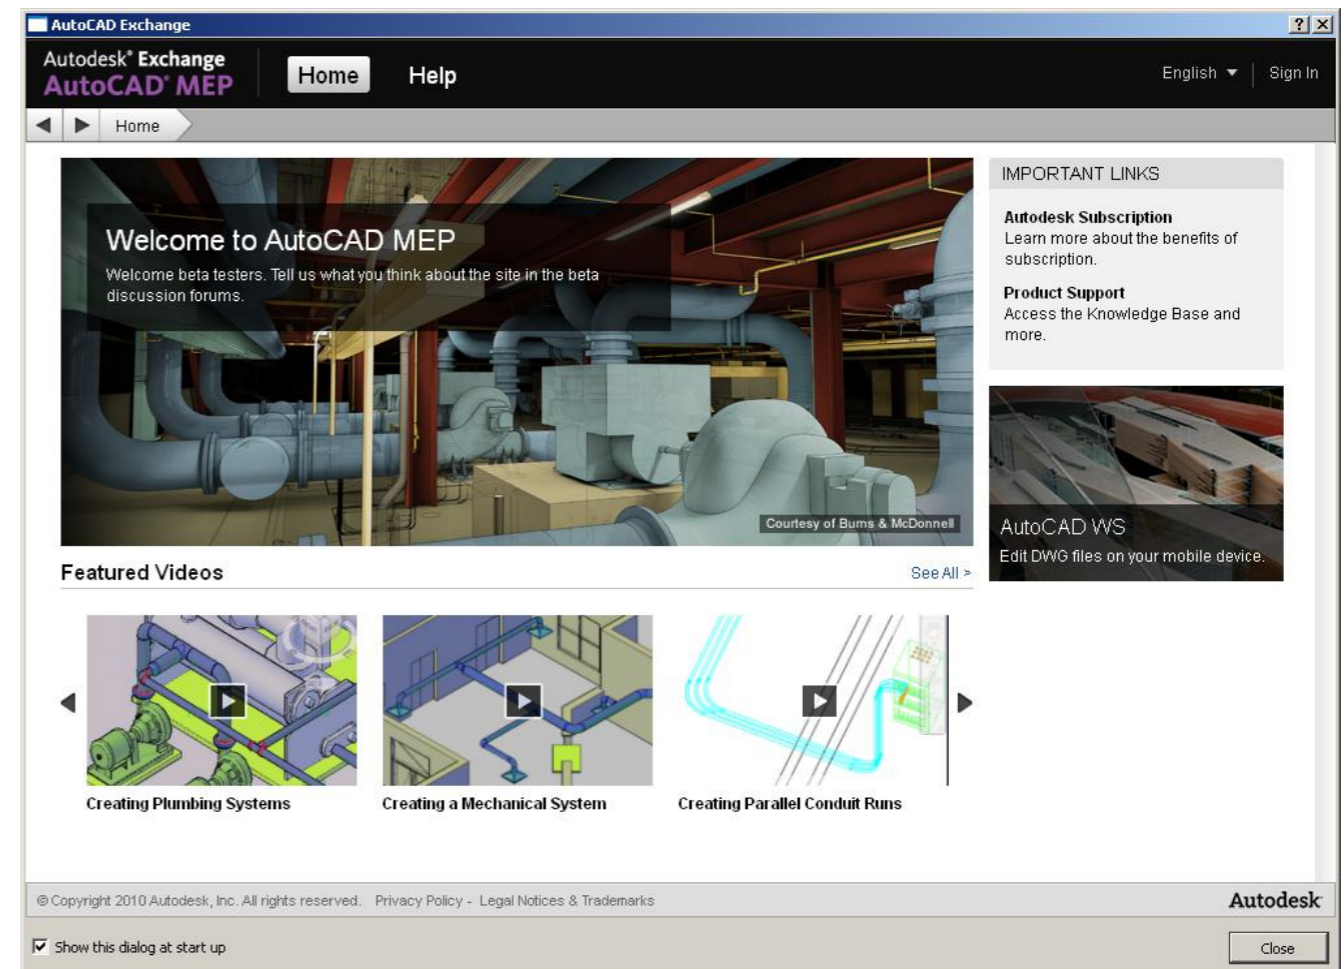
AutoCAD Exchange

? X

Autodesk® Exchange
AutoCAD® MEP

Home Help

English ▼ | Sign In

Home

Welcome to AutoCAD MEP

Welcome beta testers. Tell us what you think about the site in the beta discussion forums.

Courtesy of Burns & McDonnell

IMPORTANT LINKS

Autodesk Subscription
Learn more about the benefits of subscription.

Product Support
Access the Knowledge Base and more.

AutoCAD WS
Edit DWG files on your mobile device.

Featured Videos

See All >

Creating Plumbing Systems

Creating a Mechanical System

Creating Parallel Conduit Runs

© Copyright 2010 Autodesk, Inc. All rights reserved. Privacy Policy - Legal Notices & Trademarks

Autodesk

Show this dialog at start up

Close